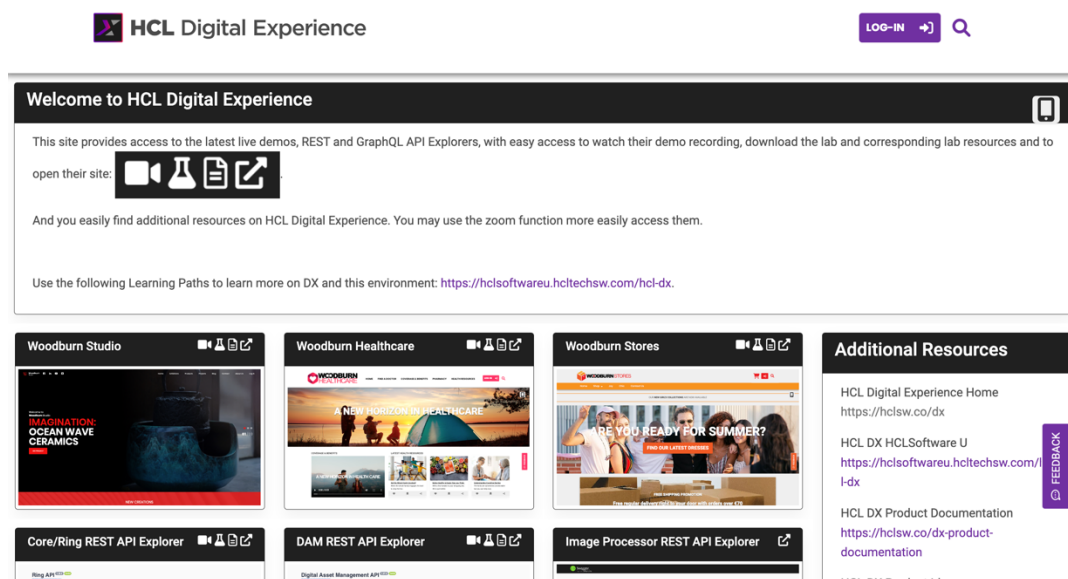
HCL Digital Experience

LOG-IN

Welcome to HCL Digital Experience

This site provides access to the latest live demos, REST and GraphQL API Explorers, with easy access to watch their demo recording, download the lab and corresponding lab resources and to open their site: .

And you easily find additional resources on HCL Digital Experience. You may use the zoom function more easily access them.

Use the following Learning Paths to learn more on DX and this environment: https://hclsoftwareu.hcltechsw.com/hcl-dx.

Woodburn Studio

IMAGINATION: OCEAN WAVE CERAMICS

Woodburn Healthcare

WOODBURN HEALTHCARE

A NEW HORIZON IN HEALTHCARE

Woodburn Stores

WOODBURN STORES

ARE YOU READY FOR SUMMER?

FIND OUR LATEST DRESSES

Additional Resources

HCL Digital Experience Home
https://hclsw.co/dx

HCL DX HCLSoftware U
https://hclsoftwareu.hcltechsw.com/hcl-dx

HCL DX Product Documentation
https://hclsw.co/dx-product-documentation

Core/Ring REST API Explorer

Ring API

DAM REST API Explorer

Digital Asset Management API

Image Processor REST API Explorer

FEEDBACK